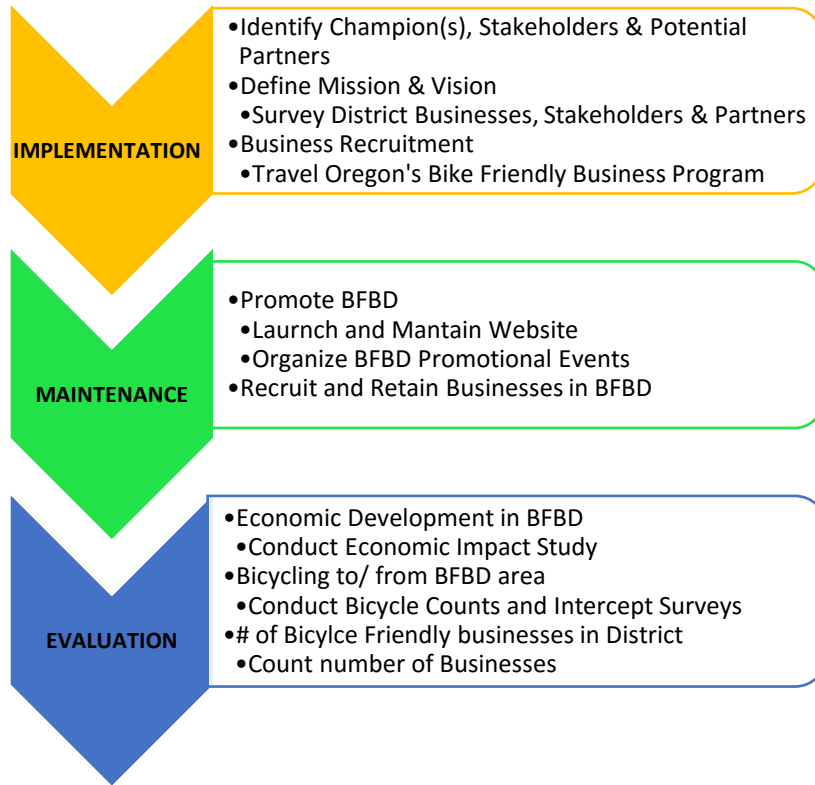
IMPLEMENTATION

•Identify Champion(s), Stakeholders & Potential Partners
•Define Mission & Vision
•Survey District Businesses, Stakeholders & Partners
•Business Recruitment
•Travel Oregon's Bike Friendly Business Program

MAINTENANCE

•Promote BFBD
•Laurnch and Mantain Website
•Organize BFBD Promotional Events
•Recruit and Retain Businesses in BFBD

EVALUATION

•Economic Development in BFBD
•Conduct Economic Impact Study
•Bicycling to/ from BFBD area
•Conduct Bicycle Counts and Intercept Surveys
•# of Bicylce Friendly businesses in District
•Count number of Businesses